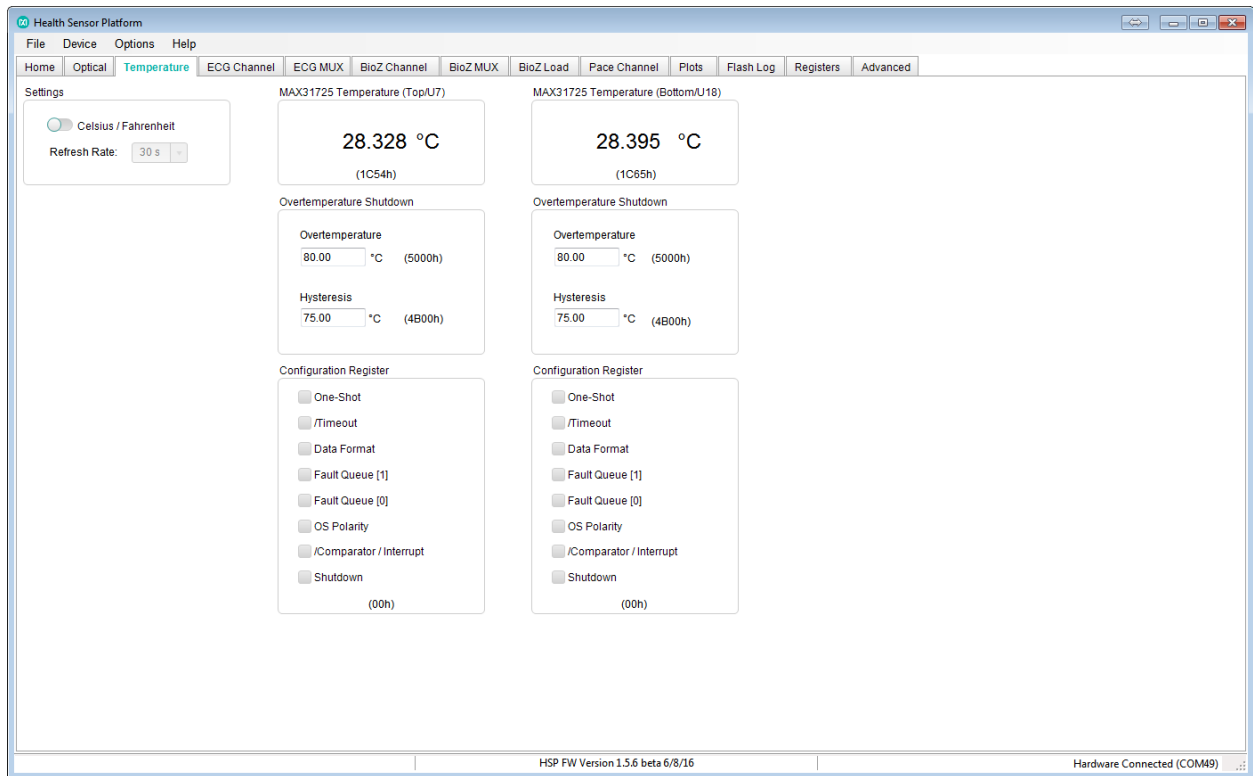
Health Sensor Platform

File Device Options Help

Home Optical Temperature ECG Channel ECG MUX BioZ Channel BioZ MUX BioZ Load Pace Channel Plots Flash Log Registers Advanced

Settings

Celsius / Fahrenheit

Refresh Rate: 30 s

MAX31725 Temperature (Top/U7)

28.328 °C

(1C54h)

Overtemperature Shutdown

Overtemperature

80.00 °C (5000h)

Hysteresis

75.00 °C (4B00h)

Configuration Register

One-Shot

/Timeout

Data Format

Fault Queue [1]

Fault Queue [0]

OS Polarity

/Comparator / Interrupt

Shutdown

(00h)

MAX31725 Temperature (Bottom/U18)

28.395 °C

(1C65h)

Overtemperature Shutdown

Overtemperature

80.00 °C (5000h)

Hysteresis

75.00 °C (4B00h)

Configuration Register

One-Shot

/Timeout

Data Format

Fault Queue [1]

Fault Queue [0]

OS Polarity

/Comparator / Interrupt

Shutdown

(00h)

HSP FW Version 1.5.6 beta 6/8/16

Hardware Connected (COM49)